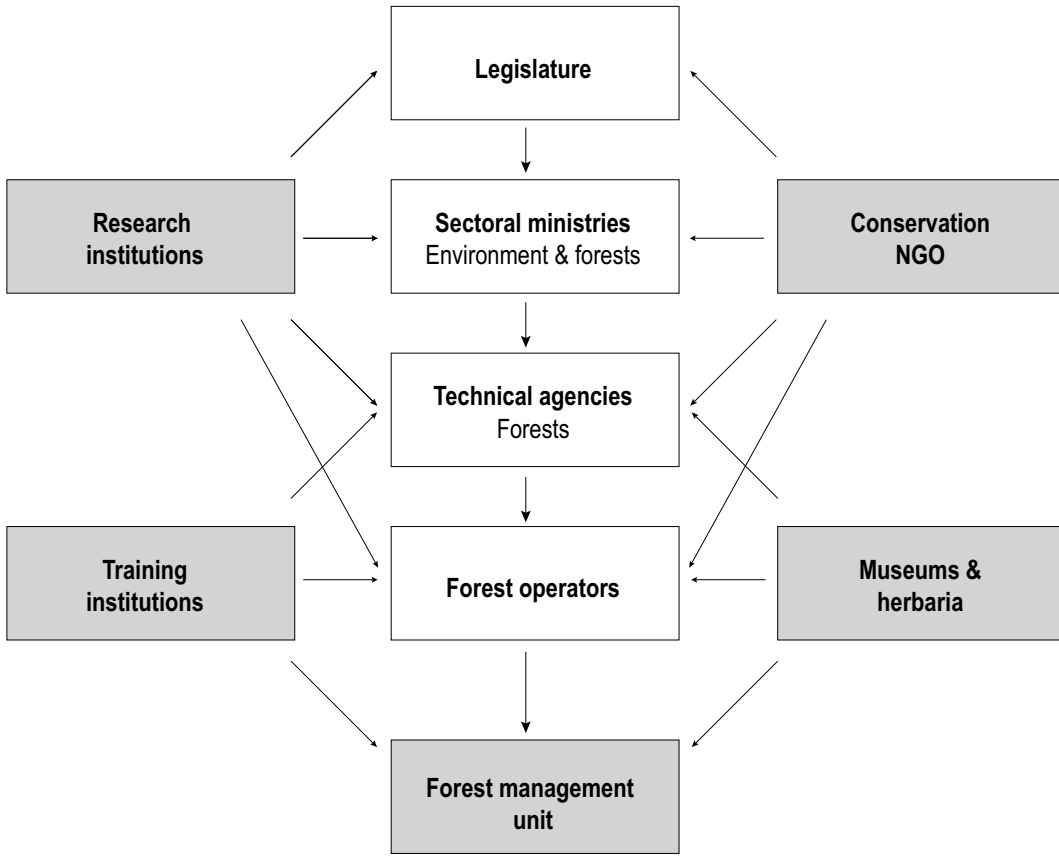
Legislature

Research institutions

Sectoral ministries
Environment & forests

Conservation NGO

Technical agencies
Forests

Training institutions

Forest operators

Museums & herbaria

Forest management unit